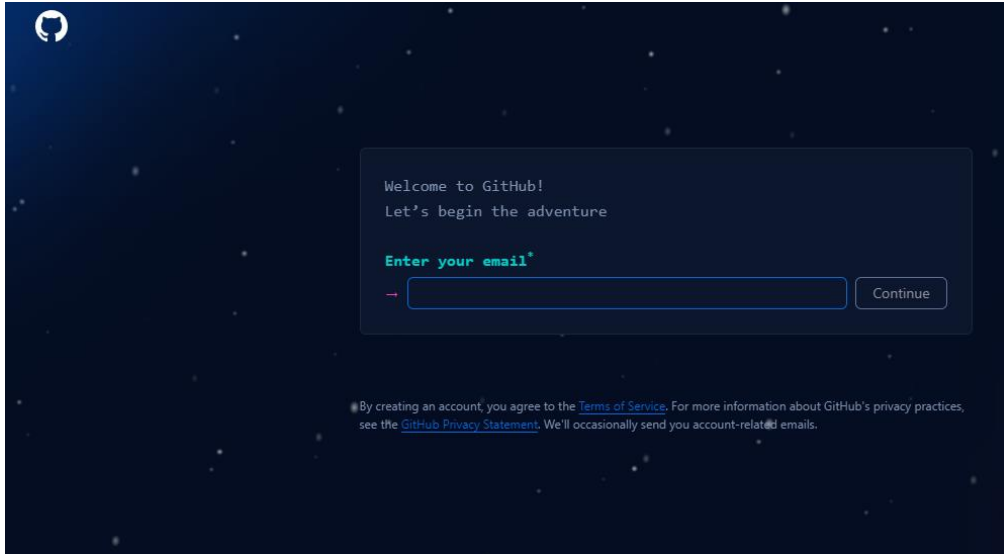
Welcome to GitHub!
Let’s begin the adventure

Enter your email*

→

Continue

By creating an account, you agree to the Terms of Service. For more information about GitHub's privacy practices, see the GitHub Privacy Statement. We'll occasionally send you account-related emails.